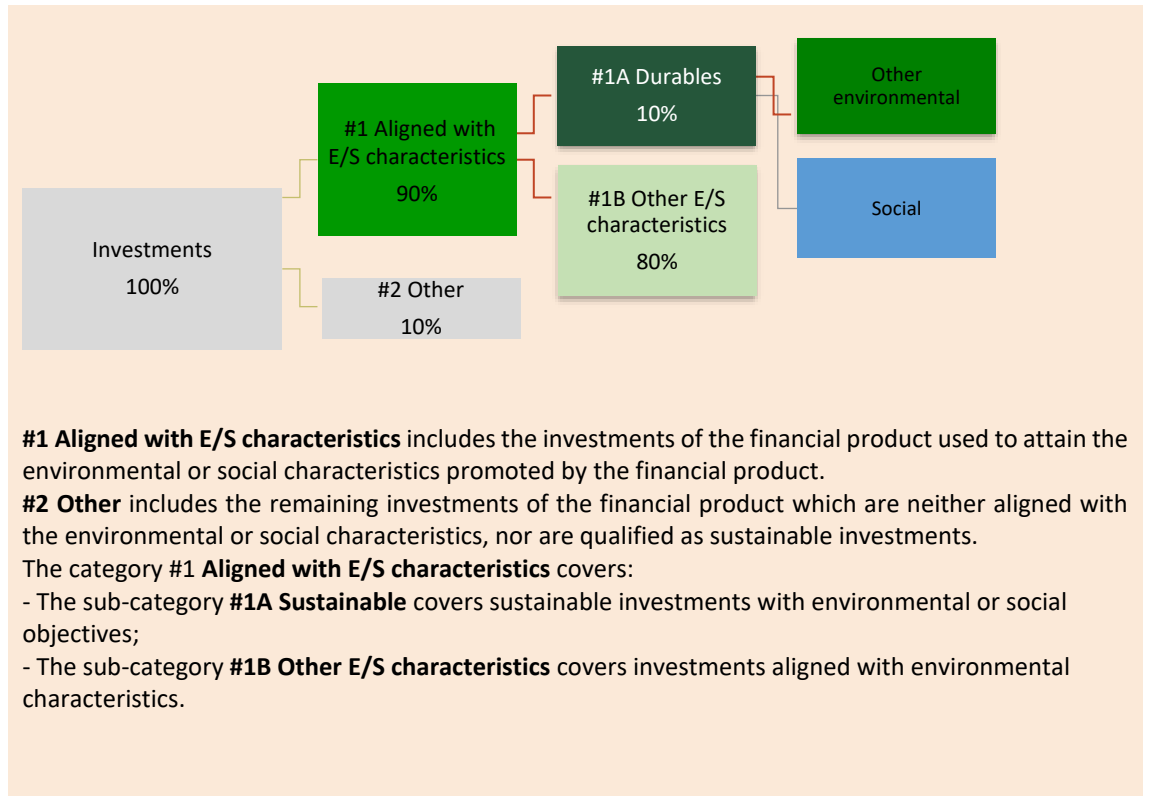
Investments
100%

#1 Aligned with E/S characteristics
90%

#2 Other
10%

#1A Durables
10%

#1B Other E/S characteristics
80%

Other environmental

Social

**#1 Aligned with E/S characteristics** includes the investments of the financial product used to attain the environmental or social characteristics promoted by the financial product.
**#2 Other** includes the remaining investments of the financial product which are neither aligned with the environmental or social characteristics, nor are qualified as sustainable investments.
The category #1 **Aligned with E/S characteristics** covers:
- The sub-category **#1A Sustainable** covers sustainable investments with environmental or social objectives;
- The sub-category **#1B Other E/S characteristics** covers investments aligned with environmental characteristics.